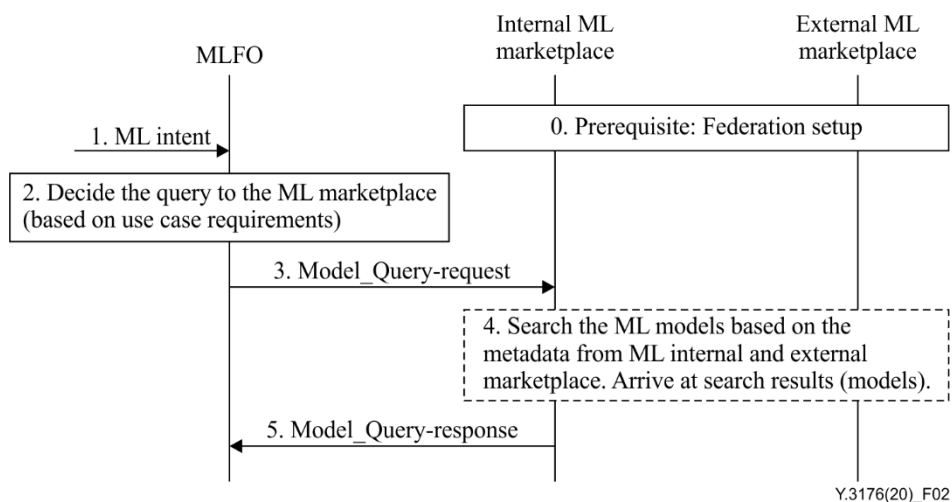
MLFO

Internal ML marketplace

External ML marketplace

1. ML intent

0. Prerequisite: Federation setup

2. Decide the query to the ML marketplace (based on use case requirements)

3. Model_Query-request

4. Search the ML models based on the metadata from ML internal and external marketplace. Arrive at search results (models).

5. Model_Query-response

Y.3176(20)_F02